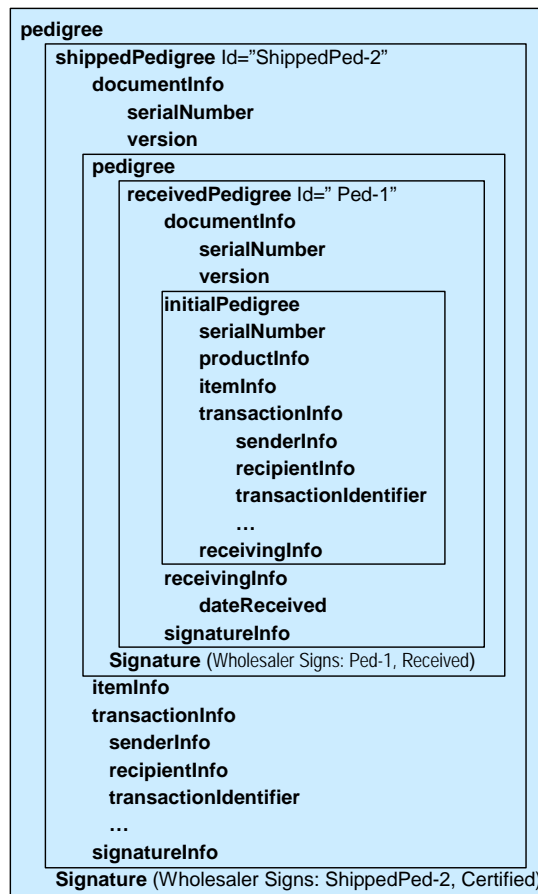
pedigree
shippedPedigree Id="ShippedPed-2"
documentInfo
serialNumber
version
pedigree
receivedPedigree Id=" Ped-1"
documentInfo
serialNumber
version
initialPedigree
serialNumber
productInfo
itemInfo
transactionInfo
senderInfo
recipientInfo
transactionIdentifier
…
receivingInfo
receivingInfo
dateReceived
signatureInfo
Signature (Wholesaler Signs: Ped-1, Received)
itemInfo
transactionInfo
senderInfo
recipientInfo
transactionIdentifier
…
signatureInfo
Signature (Wholesaler Signs: ShippedPed-2, Certified)